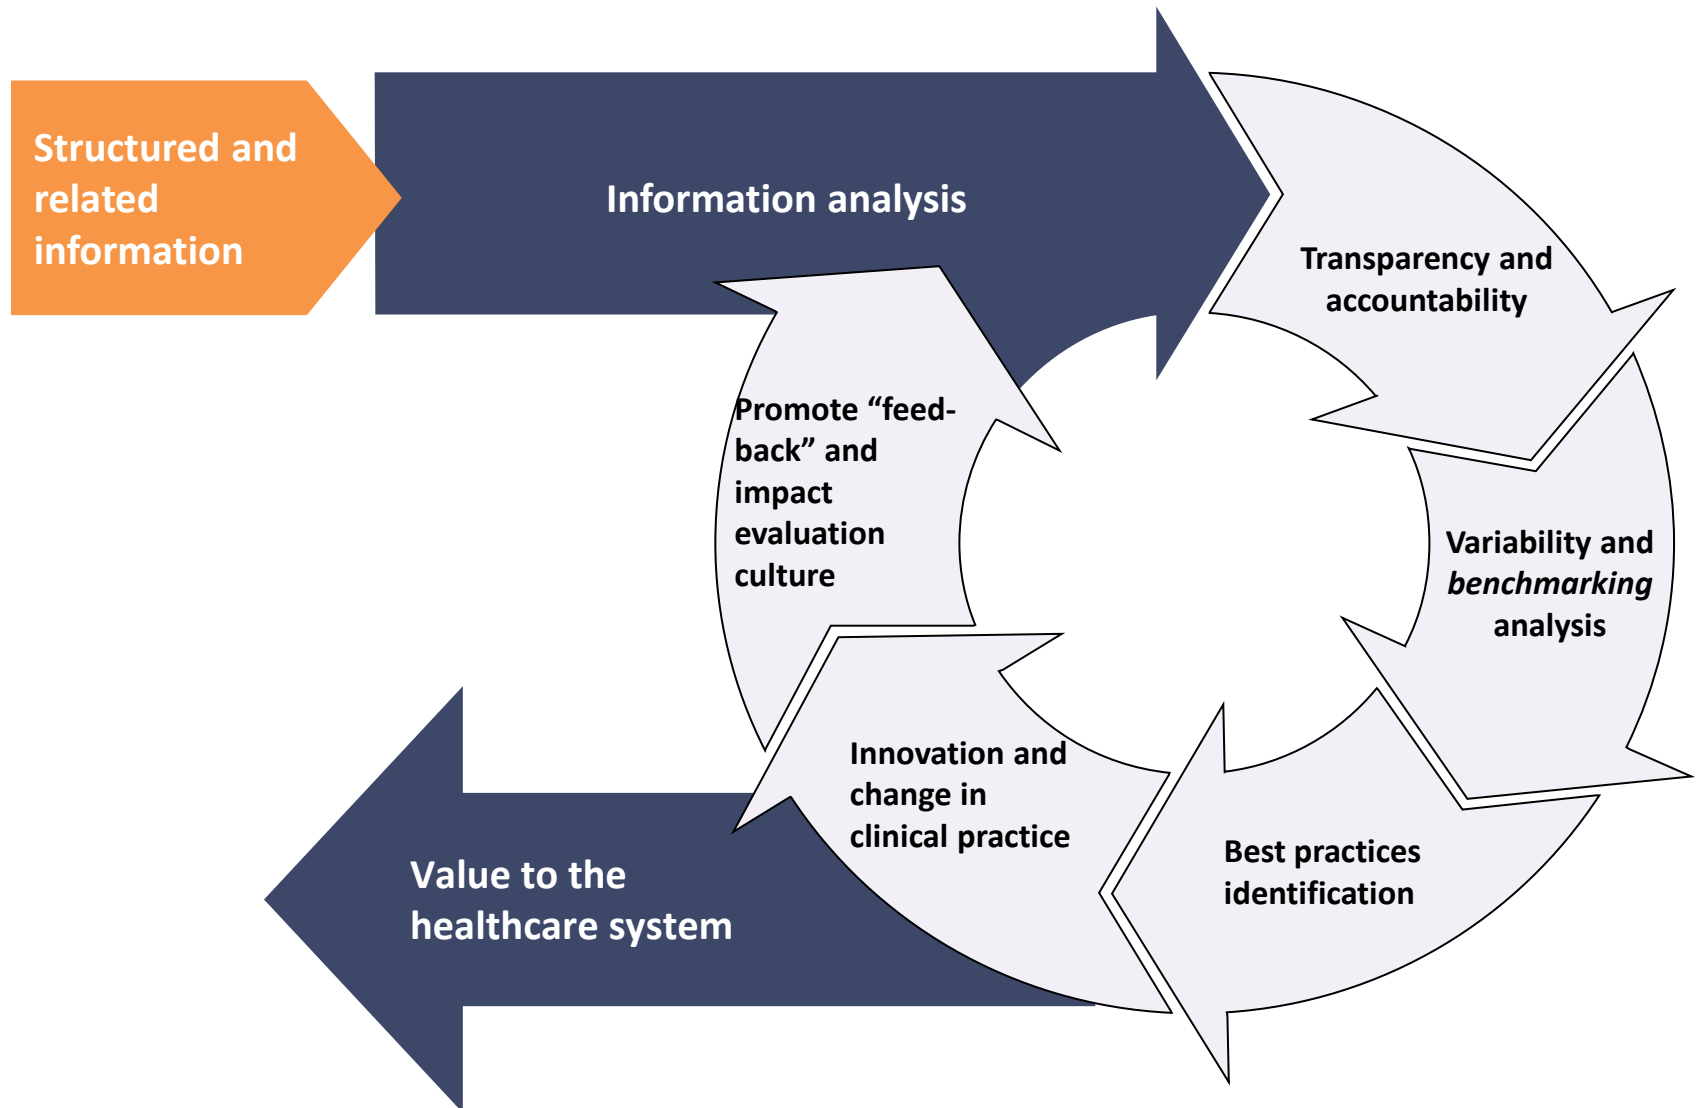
Structured and related information

Information analysis

Transparency and accountability

Variability and *benchmarking* analysis

Best practices identification

Innovation and change in clinical practice

Promote “feed-back” and impact evaluation culture

Value to the healthcare system